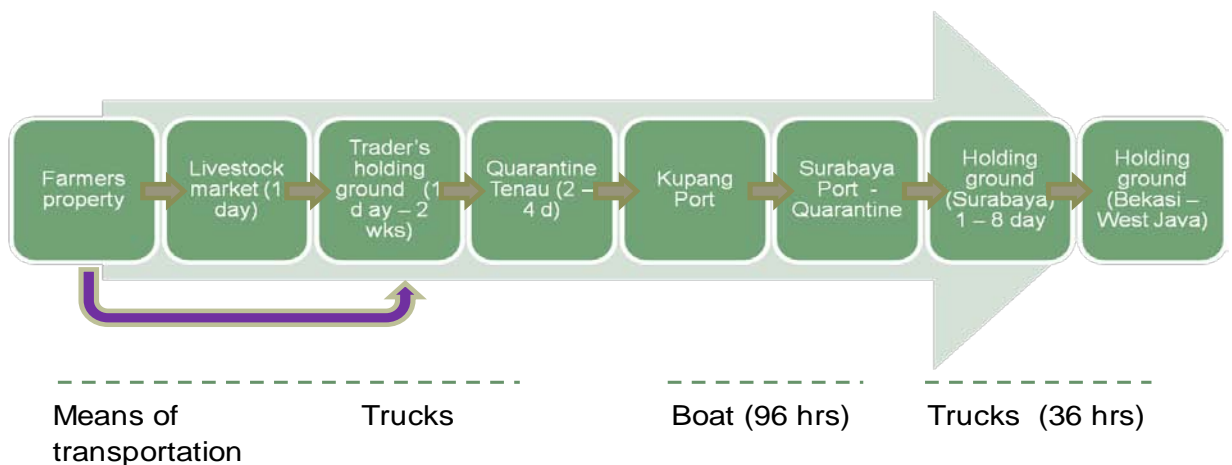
Farmers property

Livestock market (1 day)

Trader's holding ground (1 d ay – 2 wks)

Quarantine Tenau (2 – 4 d)

Kupang Port

Surabaya Port - Quarantine

Holding ground (Surabaya) 1 – 8 day

Holding ground (Bekasi – West Java)

Means of transportation

Trucks

Boat (96 hrs)

Trucks (36 hrs)